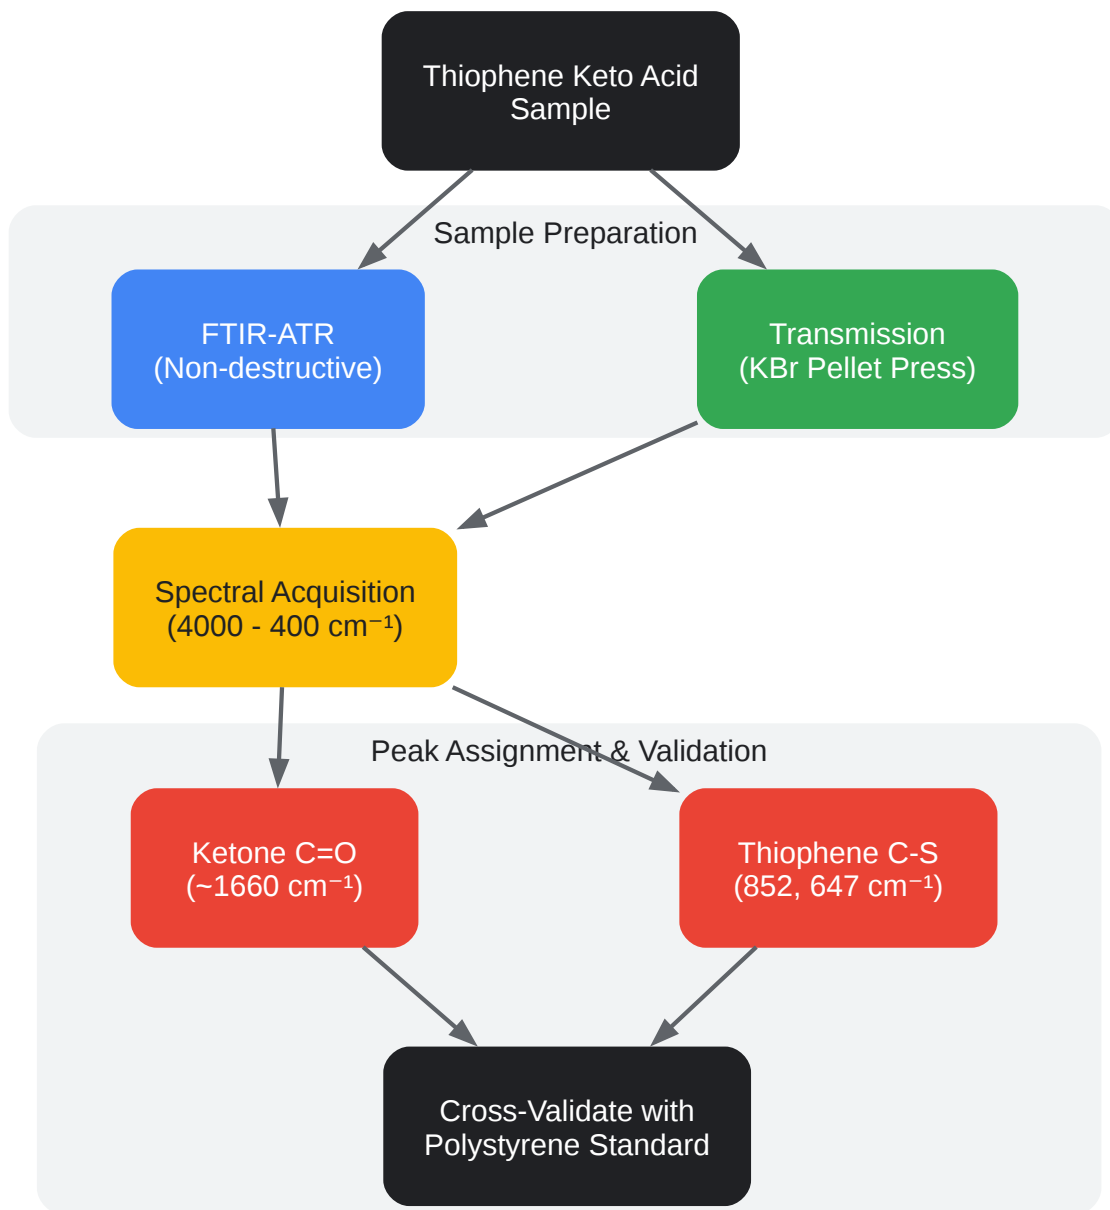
Thiophene Keto Acid Sample

Sample Preparation

FTIR-ATR (Non-destructive)

Transmission (KBr Pellet Press)

Spectral Acquisition (4000 - 400 cm$^{-1}$)

Peak Assignment & Validation

Ketone C=O (~1660 cm$^{-1}$)

Thiophene C-S (852, 647 cm$^{-1}$)

Cross-Validate with Polystyrene Standard